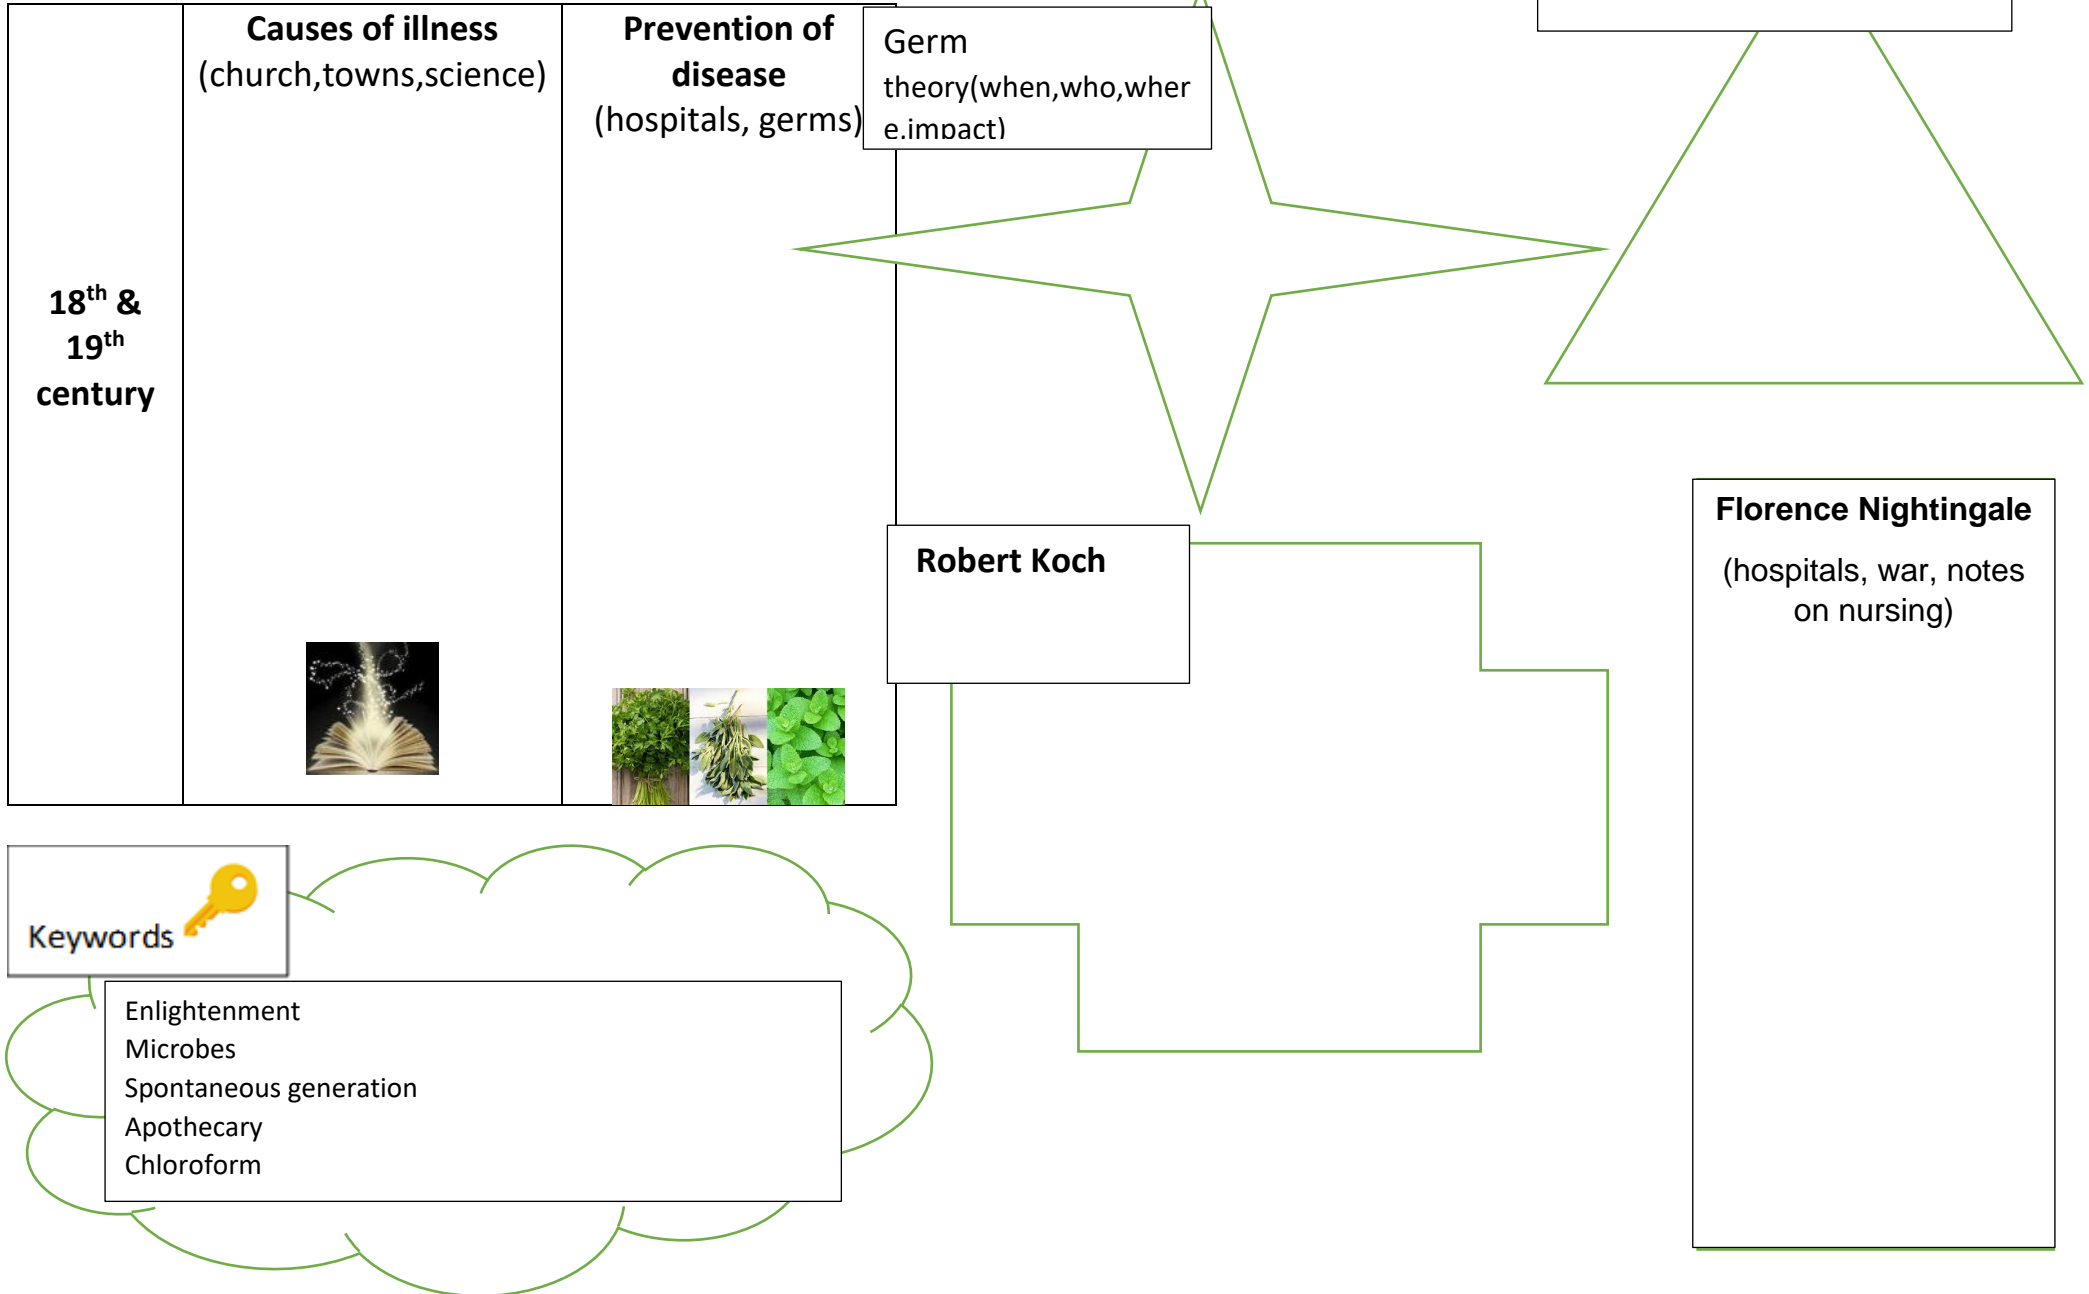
| $18^{th}$ & $19^{th}$ century | Causes of illness (church,towns,science) | Prevention of disease (hospitals, germs) |
|---|---|---|

Germ theory(when,who,where,impact)

Robert Koch

Florence Nightingale

(hospitals, war, notes on nursing)

Keywords

Enlightenment
Microbes
Spontaneous generation
Apothecary
Chloroform